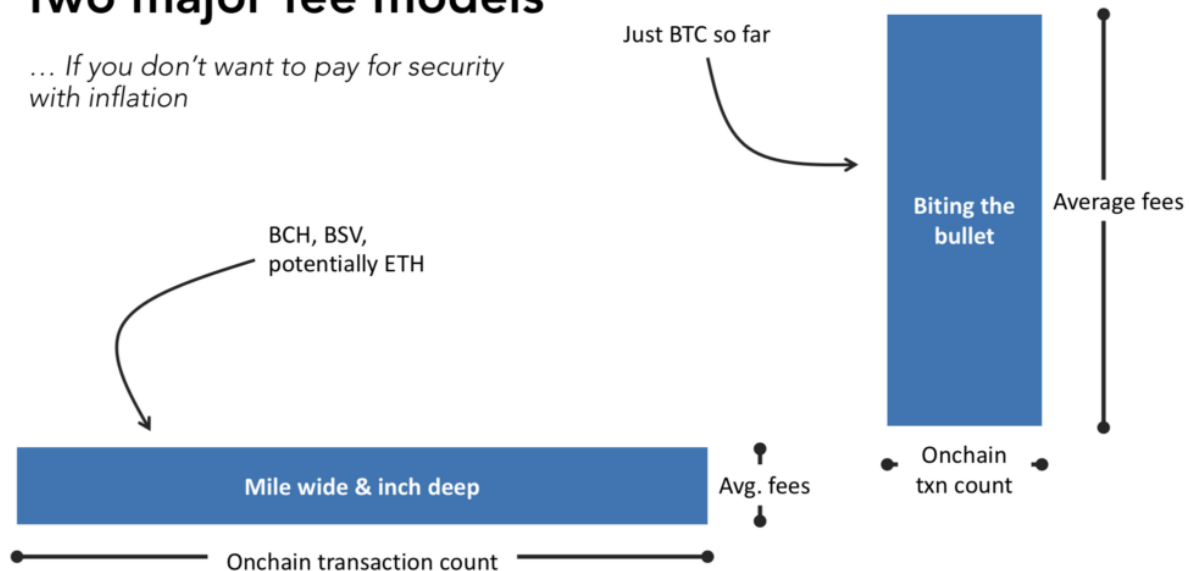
Two major fee models

… If you don't want to pay for security with inflation

Just BTC so far

Biting the bullet

Average fees

BCH, BSV, potentially ETH

Onchain txn count

Mile wide & inch deep

Avg. fees

Onchain transaction count